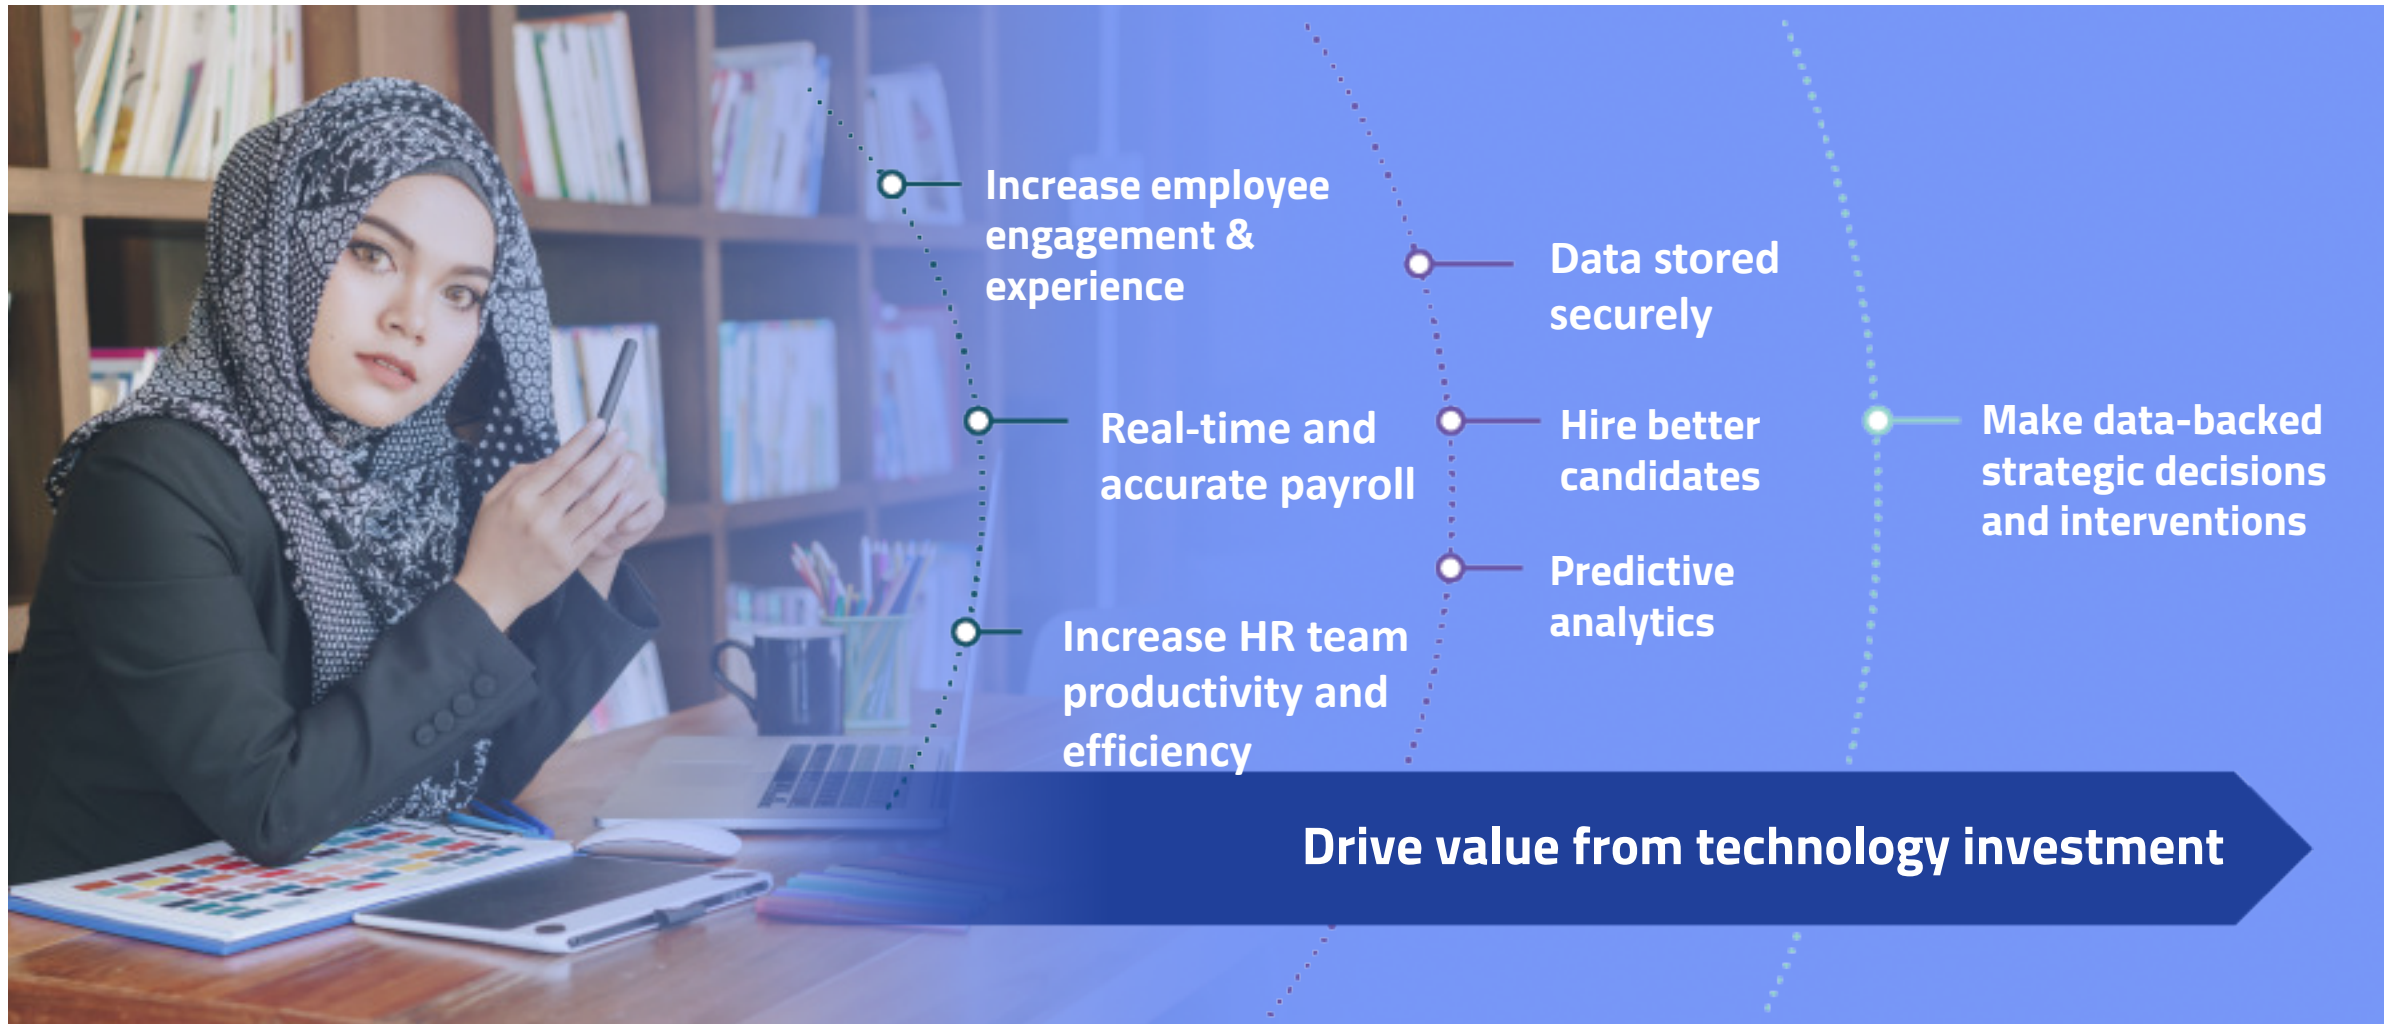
Increase employee engagement & experience

Real-time and accurate payroll

Increase HR team productivity and efficiency

Data stored securely

Hire better candidates

Predictive analytics

Make data-backed strategic decisions and interventions

Drive value from technology investment